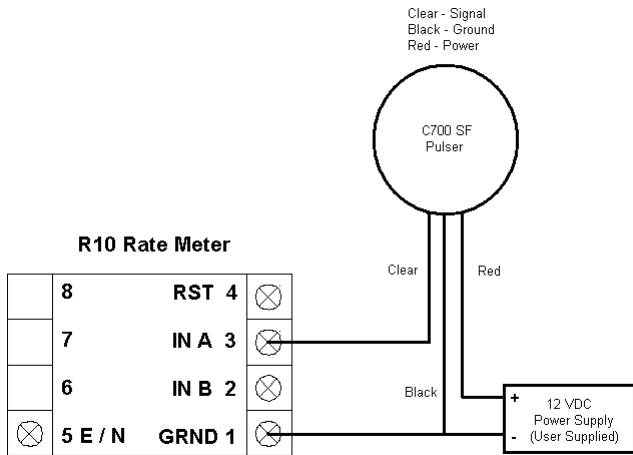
Clear - Signal
Black - Ground
Red - Power

C700 SF
Pulser

R10 Rate Meter

Clear

Red

| 8 | RST 4 |
|---|---|
| 7 | IN A 3 |
| 6 | IN B 2 |
| 5 E / N | GRND 1 |

Black

+
-
12 VDC
Power Supply
(User Supplied)